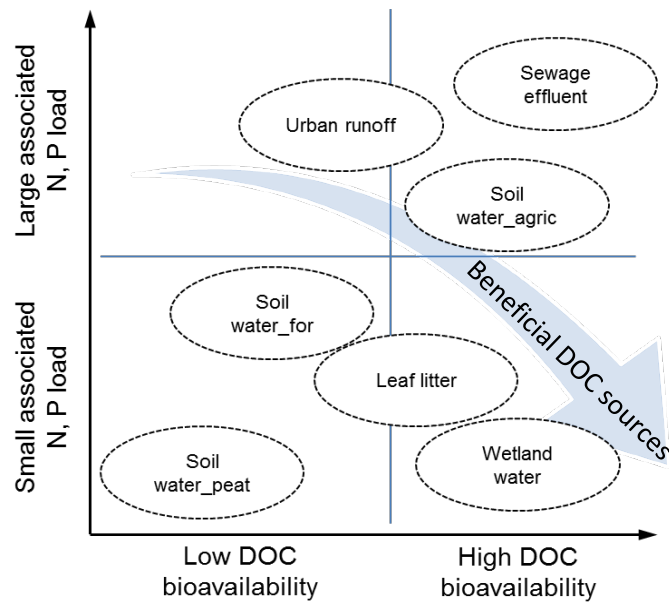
Large associated N, P load

Small associated N, P load

Sewage effluent

Urban runoff

Soil water_agric

Beneficial DOC sources

Soil water_for

Leaf litter

Soil water_peat

Wetland water

Low DOC bioavailability

High DOC bioavailability